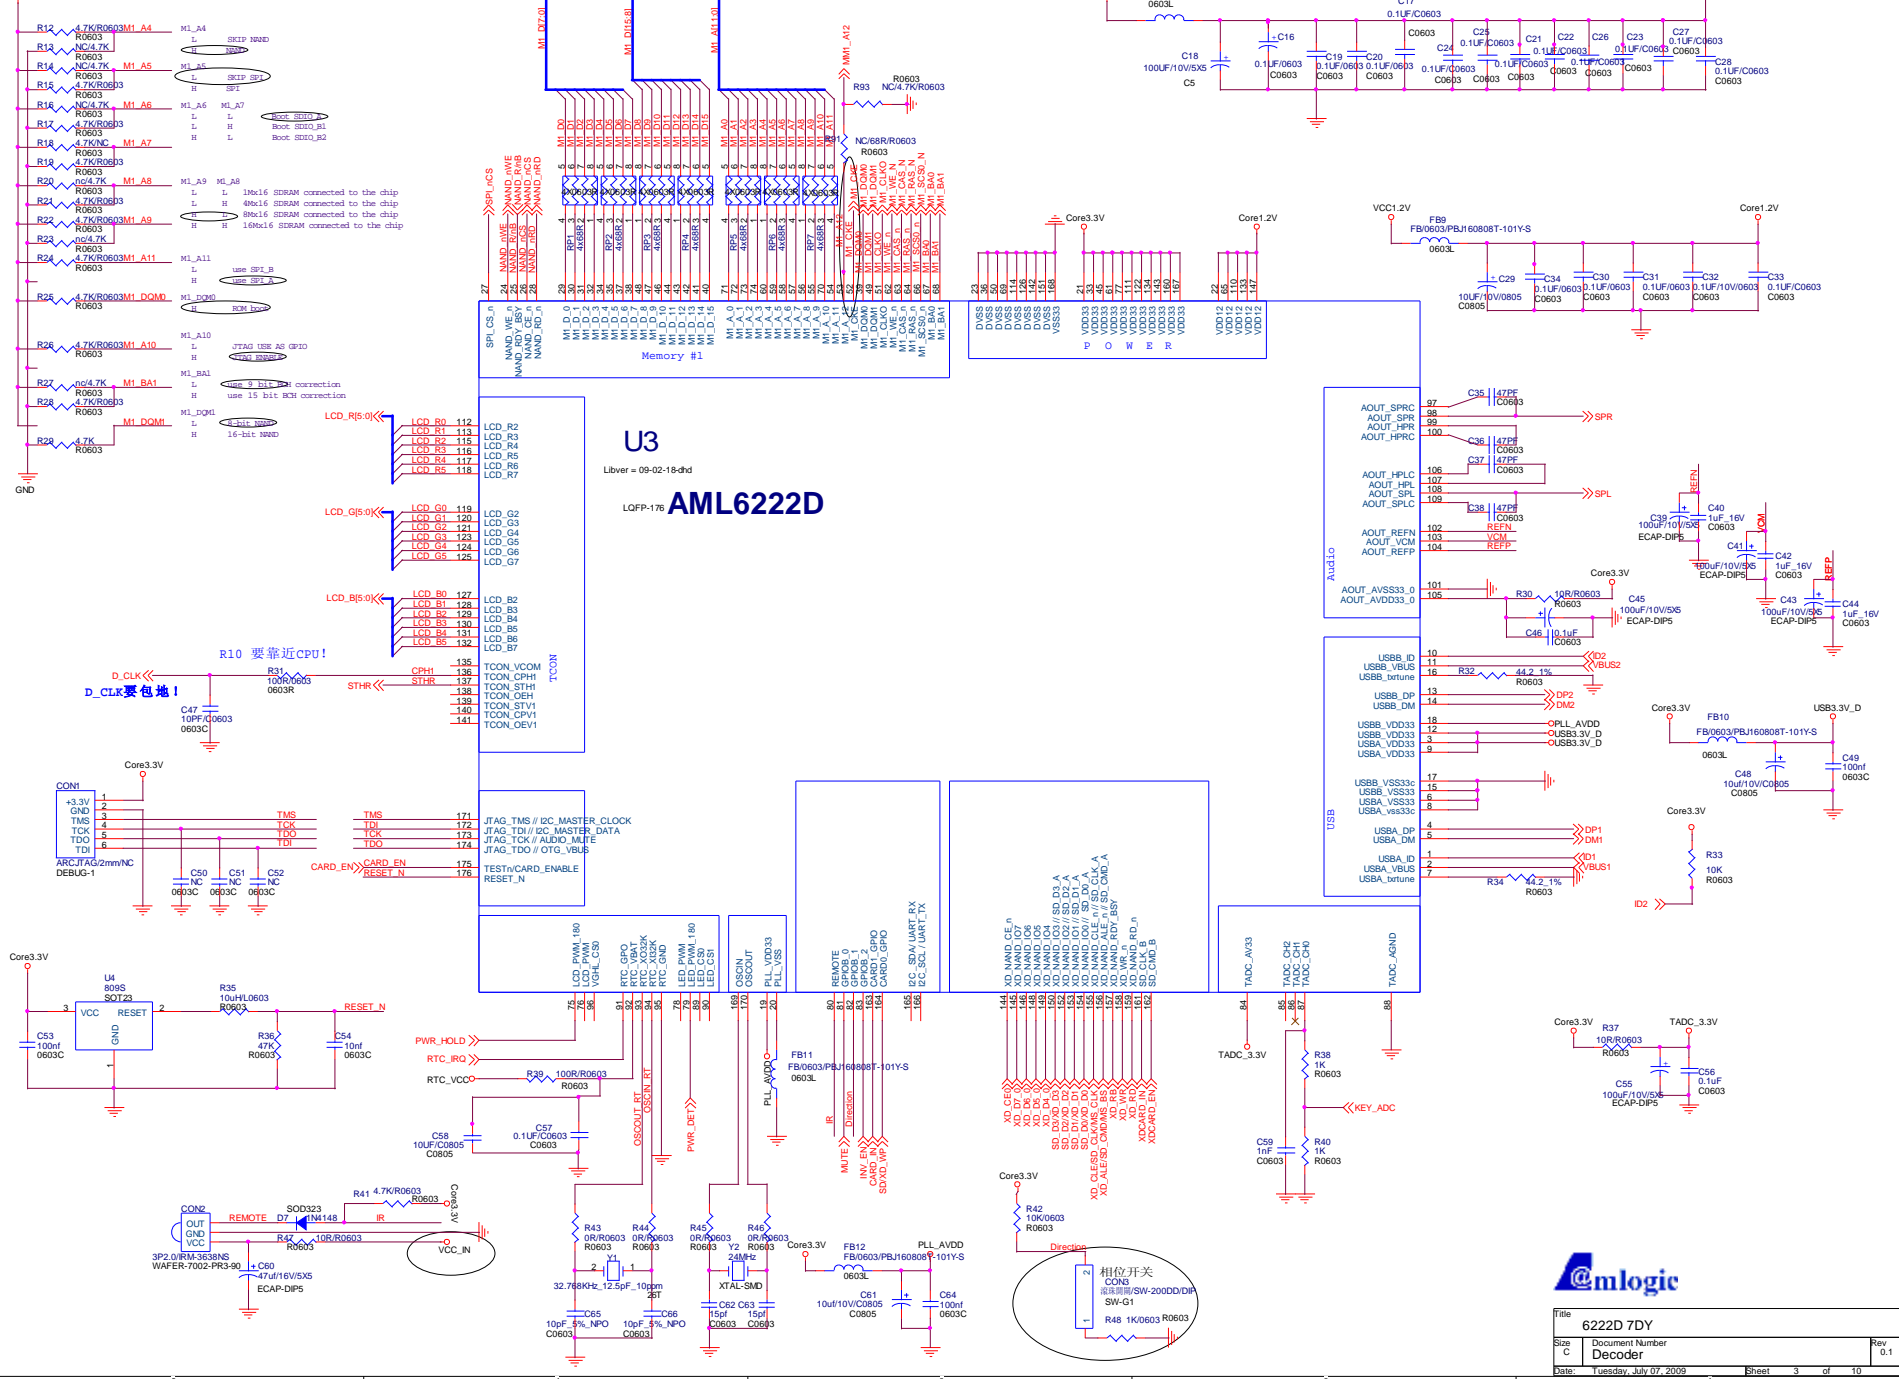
R12 4.7K/R0603 M1_A4
R0603
R13 NC/4.7K
R0603
R14 NC/4.7K M1_A5
R0603
R15 4.7K/R0603
R0603
R16 NC/4.7K M1_A6
R0603
R17 4.7K/R0603
R0603
R18 4.7K/NC M1_A7
R0603
R19 4.7K/R0603
R0603
R20 nc/4.7K M1_A8
R0603
R21 4.7K/R0603
R0603
R22 4.7K/R0603 M1_A9
R0603
R23 nc/4.7K
R0603
R24 4.7K/R0603 M1_A11
R0603
R25 4.7K/R0603 M1_DQM0
R0603
R26 4.7K/R0603 M1_A10
R0603
R27 nc/4.7K M1_BA1
R0603
R28 4.7K/R0603
R0603
M1_DQM1
R29 4.7K
R0603
GND

M1_A4
L SKIP NAND
H NAND
M1_A5
L SKIP SPI
H SPI
M1_A6 M1_A7
L L Boot SDIO_A
L H Boot SDIO_B1
H H Boot SDIO_B2
M1_A9 M1_A8
L L 1Mx16 SDRAM connected to the chip
L H 4Mx16 SDRAM connected to the chip
H L 8Mx16 SDRAM connected to the chip
H H 16Mx16 SDRAM connected to the chip
M1_A11
L use SPI_B
H use SPI_A
M1_DQM0
L
H ROM boot
M1_A10
L JTAG USE AS GPIO
H JTAG ENABLE
M1_BA1
L use 9 bit BCH correction
H use 15 bit BCH correction
M1_DQM1
L 8-bit NAND
H 16-bit NAND

U3
Libver = 09-02-18-dhd
LQFP-176 AML6222D

Memory #1
P O W E R
Audio
USB
TCON

LCD_R[5:0] LCD_R0 LCD_R1 LCD_R2 LCD_R3 LCD_R4 LCD_R5
LCD_G[5:0] LCD_G0 LCD_G1 LCD_G2 LCD_G3 LCD_G4 LCD_G5
LCD_B[5:0] LCD_B0 LCD_B1 LCD_B2 LCD_B3 LCD_B4 LCD_B5
R10 要靠近CPU!
D_CLK
R31 100R/0603 0603R
D_CLK要包地!
STHR CPH1 STHR
C47 10PF/C0603 0603C
Core3.3V
CON1 +3.3V GND TMS TCK TDO TDI
ARCJTAG/2mm/NC
DEBUG-1
TMS TCK TDO TDI
C50 NC 0603C C51 NC 0603C C52 NC 0603C
CARD_EN CARD_EN RESET_N
JTAG_TMS // I2C_MASTER_CLOCK
JTAG_TDI // I2C_MASTER_DATA
JTAG_TCK // AUDIO_MUTE
JTAG_TDO // OTG_VBUS
TESTn/CARD_ENABLE
RESET_N

Core3.3V
U4 809S SOT23
VCC RESET GND
R35 10uH/L0603 R0603
RESET_N
C53 100nf 0603C
R36 47K R0603
C54 10nf 0603C
PWR_HOLD
RTC_IRQ
RTC_VCC
R39 100R/R0603 R0603
C58 10UF/C0805 C0805
C57 0.1UF/C0603 C0603
OSCOUT_RT OSCIN_RT
PWR_DET
FB11 FB0603/PBJ160808T-101Y-S 0603L
PLL_AVDD
CON2 OUT GND VCC
3P2.0/RM-3638NS
WAFER-7002-PR3-90
REMOTE D7 SOD323 1N4148
R41 4.7K/R0603 R0603
IR
R47 10R/R0603 R0603
C60 47uf/16V/5X5 ECAP-DIP5
VCC_IN
R43 0R/R0603 R0603
R44 0R/R0603 R0603
Y1 32.768KHz_12.5pF_10ppm 26T
C65 10pF_5%_NPO C0603
C66 10pF_5%_NPO C0603
R45 0R/R0603 R0603
R46 0R/R0603 R0603
Y2 24MHz XTAL-SMD
C62 15pf C0603 C63 15pf C0603
Core3.3V
FB12 FB0603/PBJ160808T-101Y-S 0603L
PLL_AVDD
C61 10uf/10V/C0805 C0805
C64 100nf 0603C
IR Direction
MUTE INV_EN CARD_IN SDXD_WP
Core3.3V
R42 10K/0603 R0603
Direction
相位开关
CON3
滚珠開關/SW-200DD/DIP
SW-G1
R48 1K/0603 R0603
XD_CE XD_D7 XD_D6 XD_D5 XD_D4 XD_D3 XD_D2 XD_D1 XD_D0 XD_CLE XD_ALE XD_RB XD_WR XD_RD XDCARD_IN XDCARD_EN

R93 NC/4.7K/R0603 R0603
MM1_A12
R91 NC/68R/R0603 R0603
RP1 RP2 RP3 RP4 RP5 RP6 RP7 RP8 4x68R
M1_D[7:0] M1_D[15:8] M1_A[11:0]
SPI_nCS NAND_nWE NAND_RnB NAND_nCS NAND_nRD
Core3.3V Core1.2V
VCC1.2V FB9 FB0603/PBJ160808T-101Y-S 0603L
Core1.2V
C29 10UF/10V/0805 C0805
C34 0.1UF/0603 C0603 C30 0.1UF/0603 C0603 C31 0.1UF/0603 C0603 C32 0.1UF/10V/0603 C0603 C33 0.1UF/C0603 C0603
C18 100UF/10V/5X5 C5
C16 0.1UF/0603 C0603
C17 0.1UF/C0603
C19 C20 C24 C25 C21 C22 C26 C23 C27 C28 0.1UF/C0603 C0603

AOUT_SPRC AOUT_SPR AOUT_HPR AOUT_HPRC AOUT_HPLC AOUT_HPL AOUT_SPL AOUT_SPLC AOUT_REFN AOUT_VCM AOUT_REFP AOUT_AVSS33_0 AOUT_AVDD33_0
C35 47PF C0603 SPR
C36 47PF C0603 C37 47PF C0603
C38 47PF C0603 SPL
REFN VCM REFP
C39 100uF/10V/5X5 ECAP-DIP5 C40 1uF_16V C0603
C41 100uF/10V/5X5 ECAP-DIP5 C42 1uF_16V C0603
Core3.3V R30 10R/R0603 R0603
C45 100uF/10V/5X5 ECAP-DIP5
C46 0.1uF C0603
C43 100uF/10V/5X5 ECAP-DIP5 C44 1uF_16V C0603
USBB_ID USBB_VBUS USBB_txrtune USBB_DP USBB_DM USBB_VDD33 USBA_VDD33 USBB_VSS33c USBB_VSS33 USBA_VSS33 USBA_vss33c USBA_DP USBA_DM USBA_ID USBA_VBUS USBA_txrtune
ID2 VBUS2 R32 44.2_1% R0603 DP2 DM2
PLL_AVDD USB3.3V_D USB3.3V_D
DP1 DM1 ID1 VBUS1 R34 44.2_1% R0603
Core3.3V FB10 FB0603/PBJ160808T-101Y-S 0603L USB3.3V_D
C48 10uF/10V/C0805 C0805 C49 100nf 0603C
Core3.3V R33 10K R0603 ID2
TADC_AV33 TADC_CH2 TADC_CH1 TADC_CH0 TADC_AGND
TADC_3.3V
R38 1K R0603 KEY_ADC
C59 1nF C0603 R40 1K R0603
Core3.3V R37 10R/R0603 R0603 TADC_3.3V
C55 100uF/10V/5X5 ECAP-DIP5 C56 0.1UF C0603

Amlogic
Title 6222D 7DY
Size C Document Number Decoder Rev 0.1
Date: Tuesday, July 07, 2009 Sheet 3 of 10